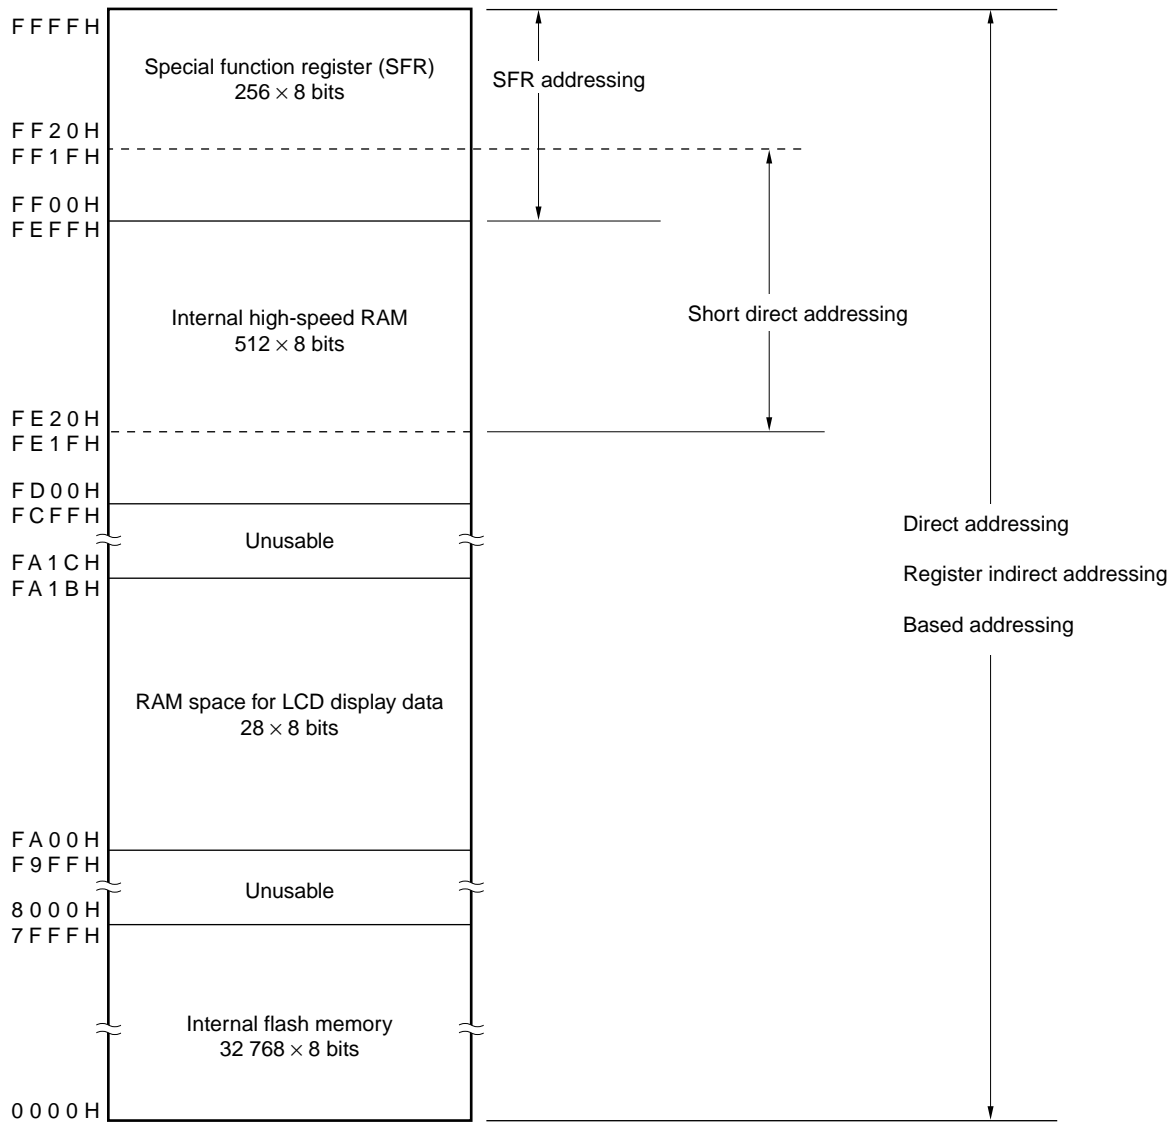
FFFFH

Special function register (SFR)
$256 \times 8$ bits

SFR addressing

FF20H
FF1FH

FF00H
FEFFH

Internal high-speed RAM
$512 \times 8$ bits

Short direct addressing

FE20H
FE1FH

FD00H
FCFFH

Unusable

FA1CH
FA1BH

Direct addressing

Register indirect addressing

Based addressing

RAM space for LCD display data
$28 \times 8$ bits

FA00H
F9FFH

Unusable

8000H
7FFFH

Internal flash memory
$32\ 768 \times 8$ bits

0000H